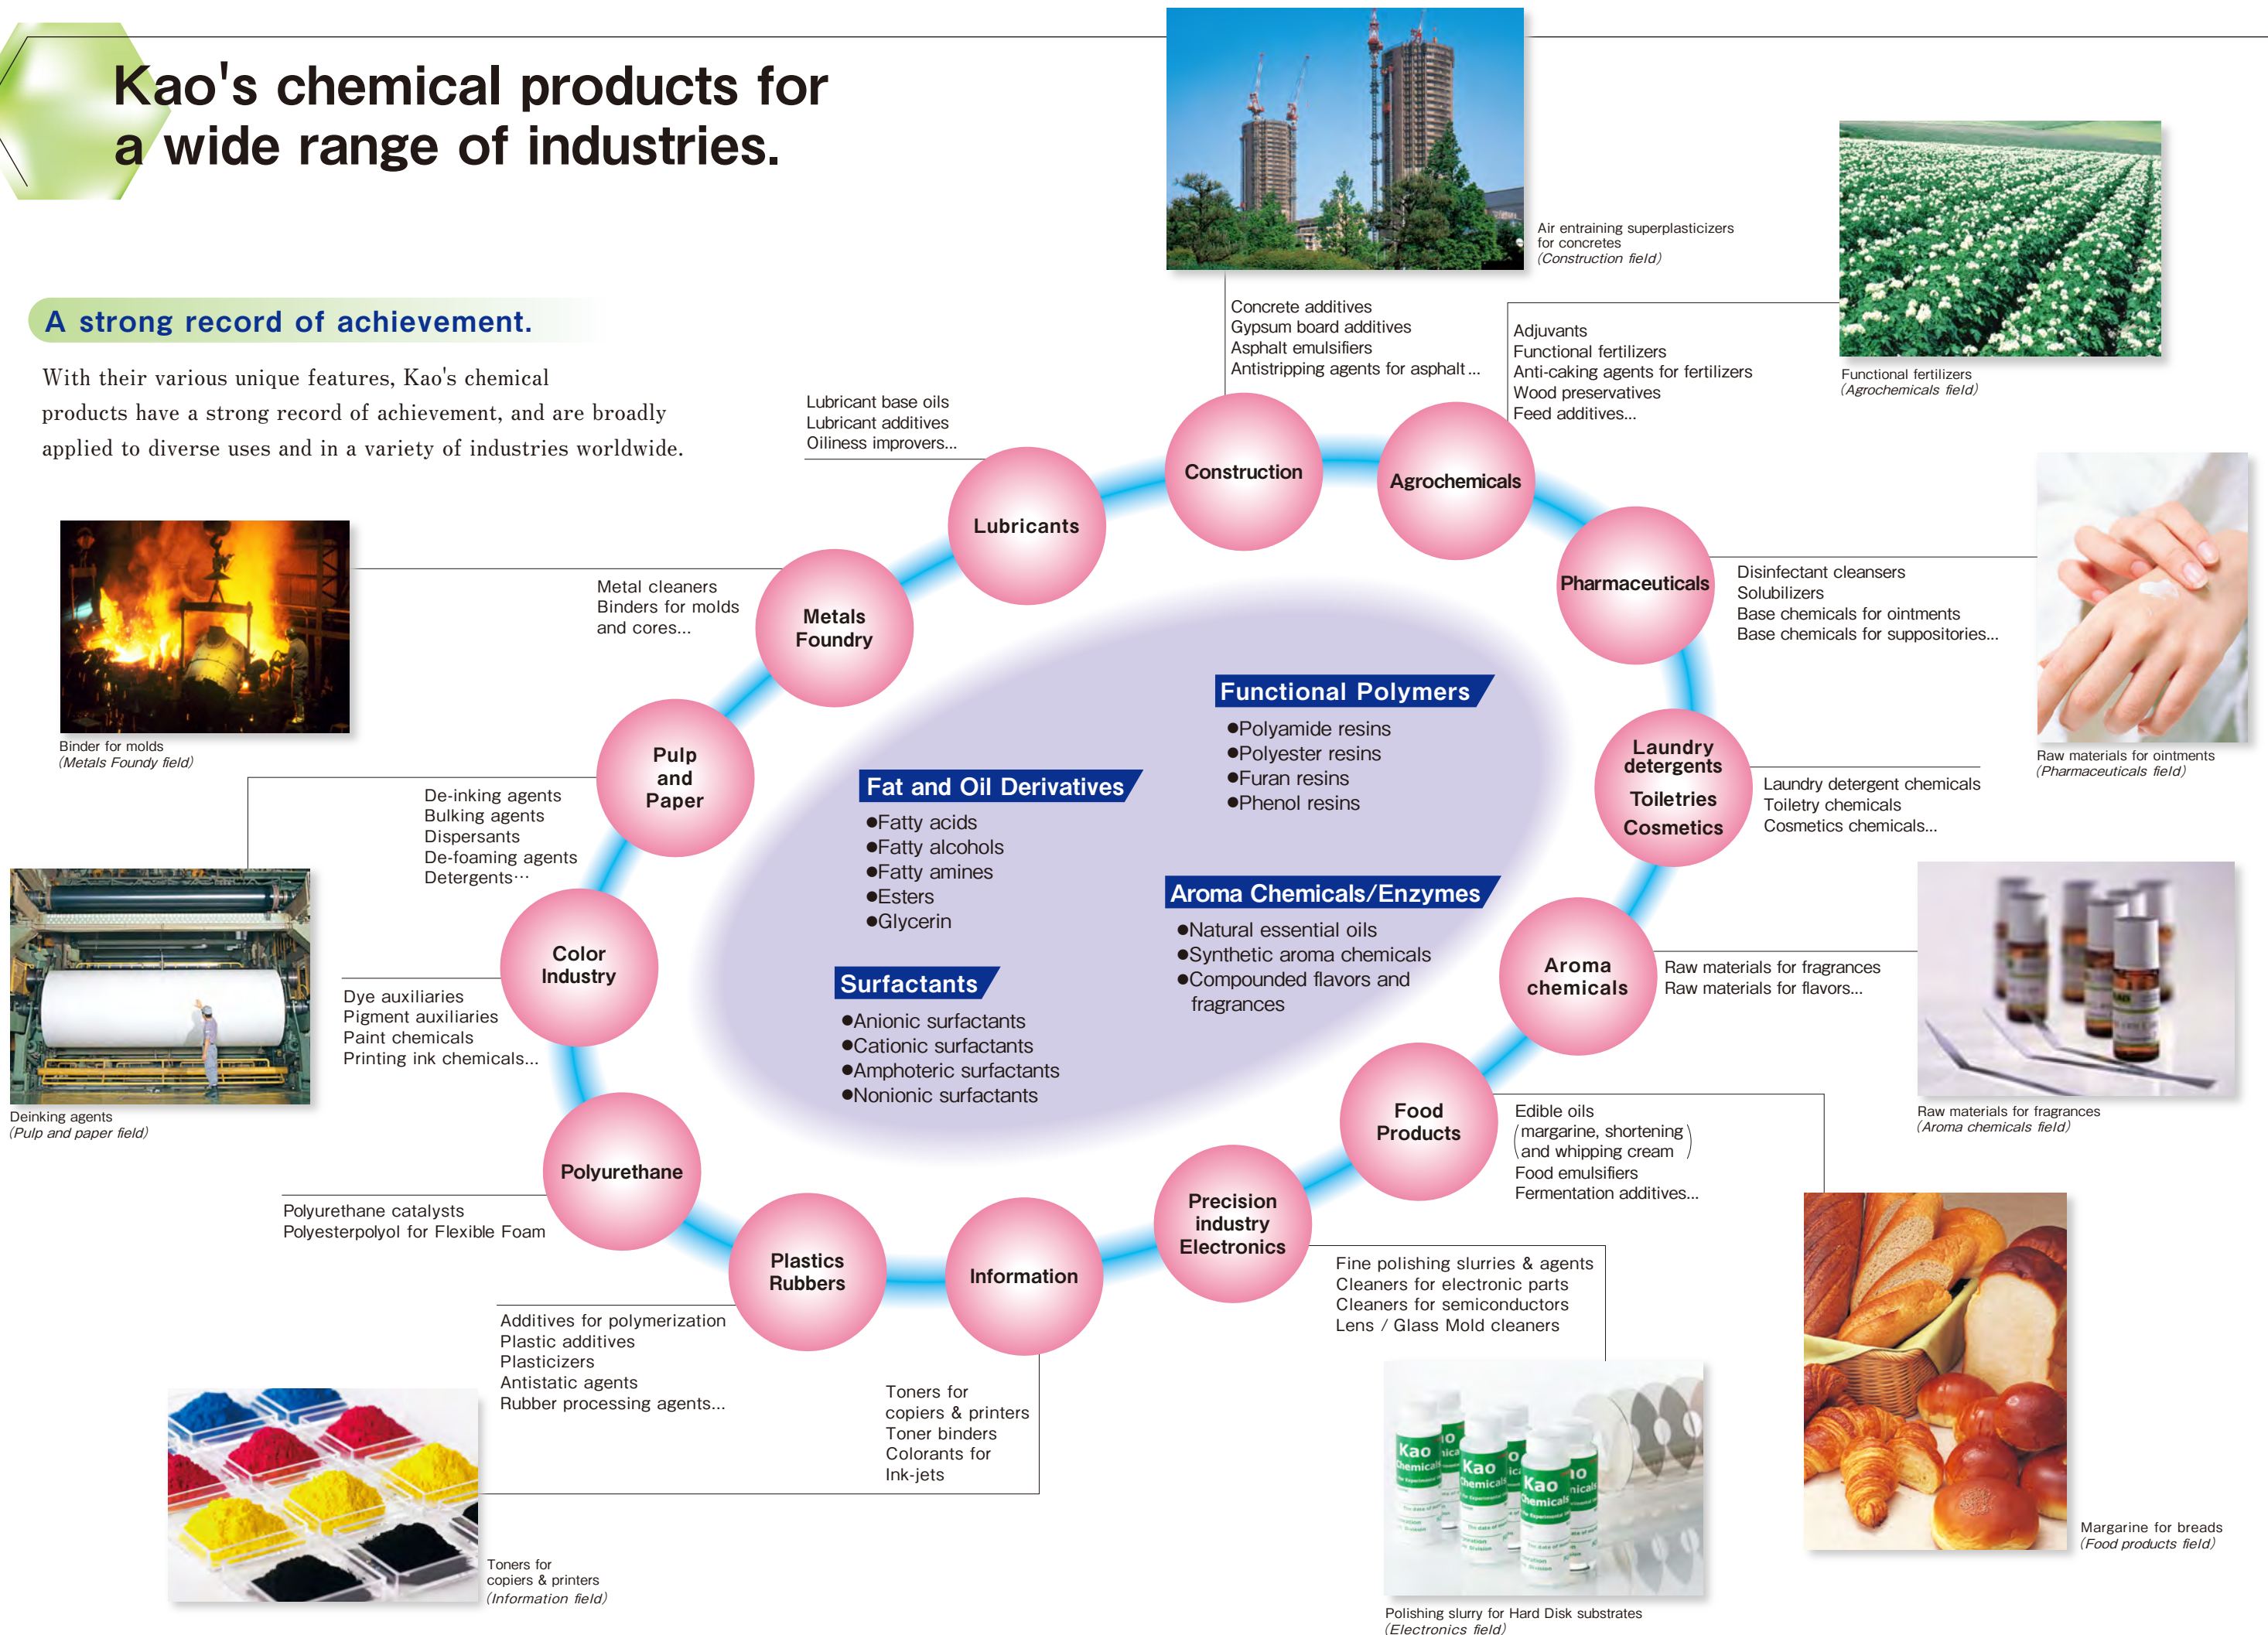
Kao's chemical products for a wide range of industries.

A strong record of achievement.

With their various unique features, Kao's chemical products have a strong record of achievement, and are broadly applied to diverse uses and in a variety of industries worldwide.

Air entraining superplasticizers for concretes
(Construction field)

Functional fertilizers
(Agrochemicals field)

Concrete additives
Gypsum board additives
Asphalt emulsifiers
Antistripping agents for asphalt...

Adjuvants
Functional fertilizers
Anti-caking agents for fertilizers
Wood preservatives
Feed additives...

Lubricant base oils
Lubricant additives
Oiliness improvers...

Construction

Agrochemicals

Lubricants

Pharmaceuticals

Disinfectant cleansers
Solubilizers
Base chemicals for ointments
Base chemicals for suppositories...

Raw materials for ointments
(Pharmaceuticals field)

Metal cleaners
Binders for molds and cores...

Metals Foundry

Binder for molds
(Metals Foundy field)

Functional Polymers
●Polyamide resins
●Polyester resins
●Furan resins
●Phenol resins

Pulp and Paper

De-inking agents
Bulking agents
Dispersants
De-foaming agents
Detergents···

Fat and Oil Derivatives
●Fatty acids
●Fatty alcohols
●Fatty amines
●Esters
●Glycerin

Laundry detergents
Toiletries
Cosmetics

Laundry detergent chemicals
Toiletry chemicals
Cosmetics chemicals...

Aroma Chemicals/Enzymes
●Natural essential oils
●Synthetic aroma chemicals
●Compounded flavors and fragrances

Color Industry

Dye auxiliaries
Pigment auxiliaries
Paint chemicals
Printing ink chemicals...

Deinking agents
(Pulp and paper field)

Surfactants
●Anionic surfactants
●Cationic surfactants
●Amphoteric surfactants
●Nonionic surfactants

Aroma chemicals

Raw materials for fragrances
Raw materials for flavors...

Raw materials for fragrances
(Aroma chemicals field)

Food Products

Edible oils
(margarine, shortening and whipping cream)
Food emulsifiers
Fermentation additives...

Polyurethane

Polyurethane catalysts
Polyesterpolyol for Flexible Foam

Precision industry Electronics

Plastics Rubbers

Information

Fine polishing slurries & agents
Cleaners for electronic parts
Cleaners for semiconductors
Lens / Glass Mold cleaners

Additives for polymerization
Plastic additives
Plasticizers
Antistatic agents
Rubber processing agents...

Toners for copiers & printers
Toner binders
Colorants for Ink-jets

Toners for copiers & printers
(Information field)

Polishing slurry for Hard Disk substrates
(Electronics field)

Margarine for breads
(Food products field)